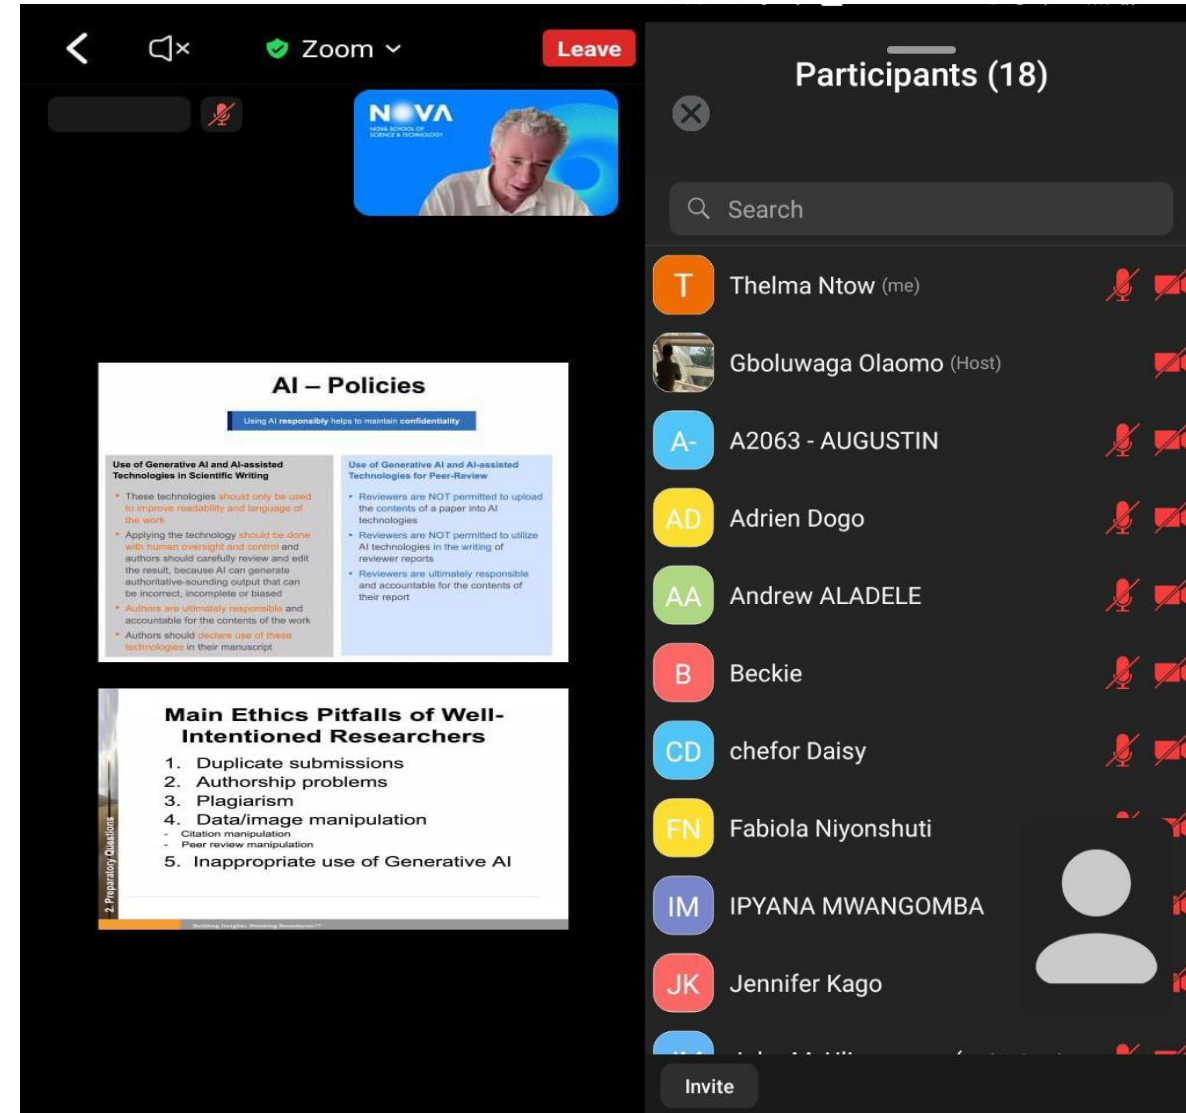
Zoom

Leave

NOVA
NOVA SCHOOL OF SCIENCE & TECHNOLOGY

AI – Policies

Using AI responsibly helps to maintain confidentiality

Use of Generative AI and AI-assisted Technologies in Scientific Writing

- These technologies should only be used to improve readability and language of the work
- Applying the technology should be done with human oversight and control and authors should carefully review and edit the result, because AI can generate authoritative-sounding output that can be incorrect, incomplete or biased
- Authors are ultimately responsible and accountable for the contents of the work
- Authors should declare use of these technologies in their manuscript

Use of Generative AI and AI-assisted Technologies for Peer-Review

- Reviewers are NOT permitted to upload the contents of a paper into AI technologies
- Reviewers are NOT permitted to utilize AI technologies in the writing of reviewer reports
- Reviewers are ultimately responsible and accountable for the contents of their report

Main Ethics Pitfalls of Well-Intentioned Researchers

1. Duplicate submissions
2. Authorship problems
3. Plagiarism
4. Data/image manipulation
- Citation manipulation
- Peer review manipulation
5. Inappropriate use of Generative AI

2. Preparatory Questions

Building Insights. Breaking Boundaries.™

Participants (18)

Search

T Thelma Ntow (me)

Gboluwaga Olaomo (Host)

A- A2063 - AUGUSTIN

AD Adrien Dogo

AA Andrew ALADELE

B Beckie

CD chefor Daisy

FN Fabiola Niyonshuti

IM IPYANA MWANGOMBA

JK Jennifer Kago

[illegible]

Invite